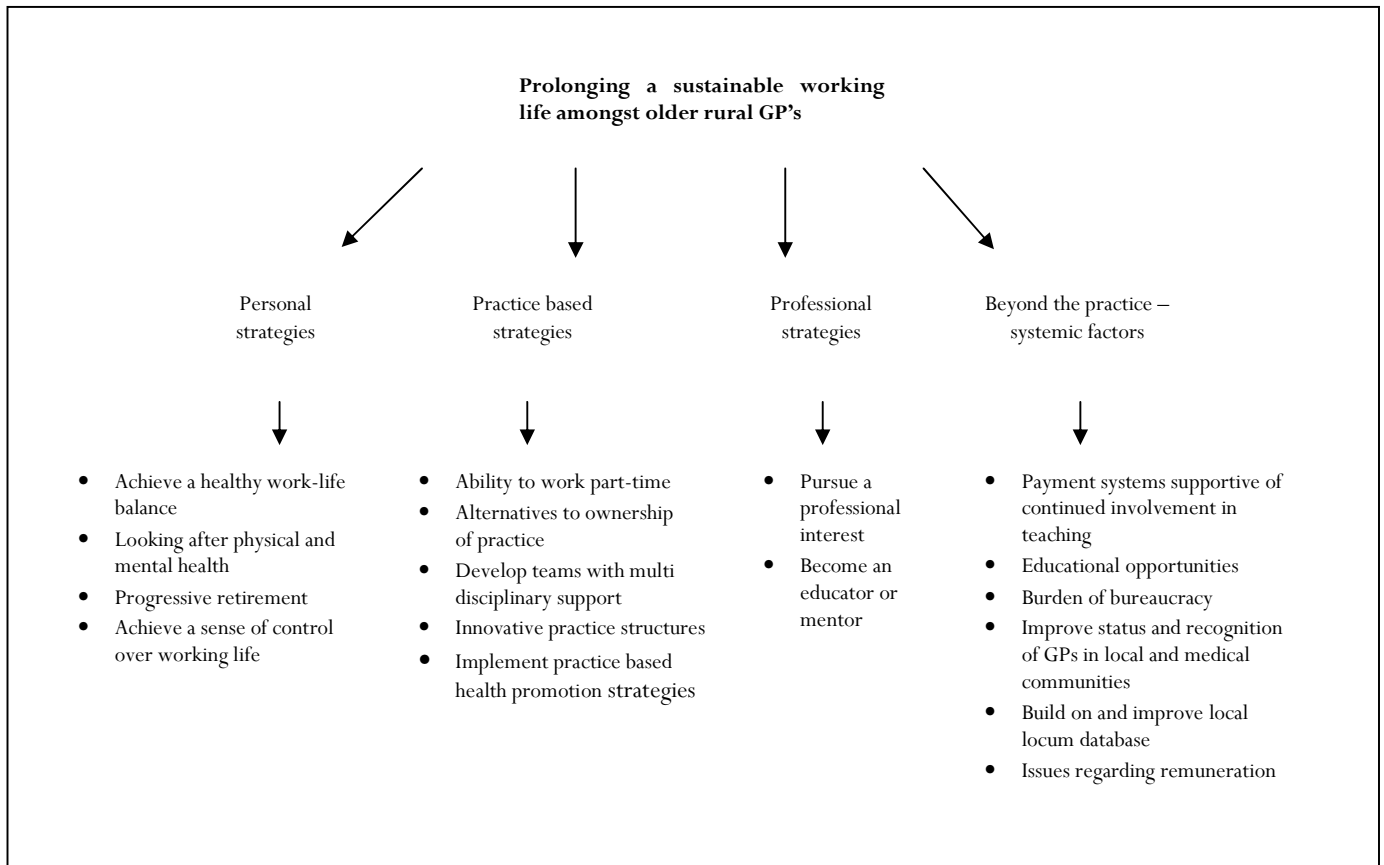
Prolonging a sustainable working life amongst older rural GP's

Personal strategies

- Achieve a healthy work-life balance
- Looking after physical and mental health
- Progressive retirement
- Achieve a sense of control over working life

Practice based strategies

- Ability to work part-time
- Alternatives to ownership of practice
- Develop teams with multi disciplinary support
- Innovative practice structures
- Implement practice based health promotion strategies

Professional strategies

- Pursue a professional interest
- Become an educator or mentor

Beyond the practice – systemic factors

- Payment systems supportive of continued involvement in teaching
- Educational opportunities
- Burden of bureaucracy
- Improve status and recognition of GPs in local and medical communities
- Build on and improve local locum database
- Issues regarding remuneration